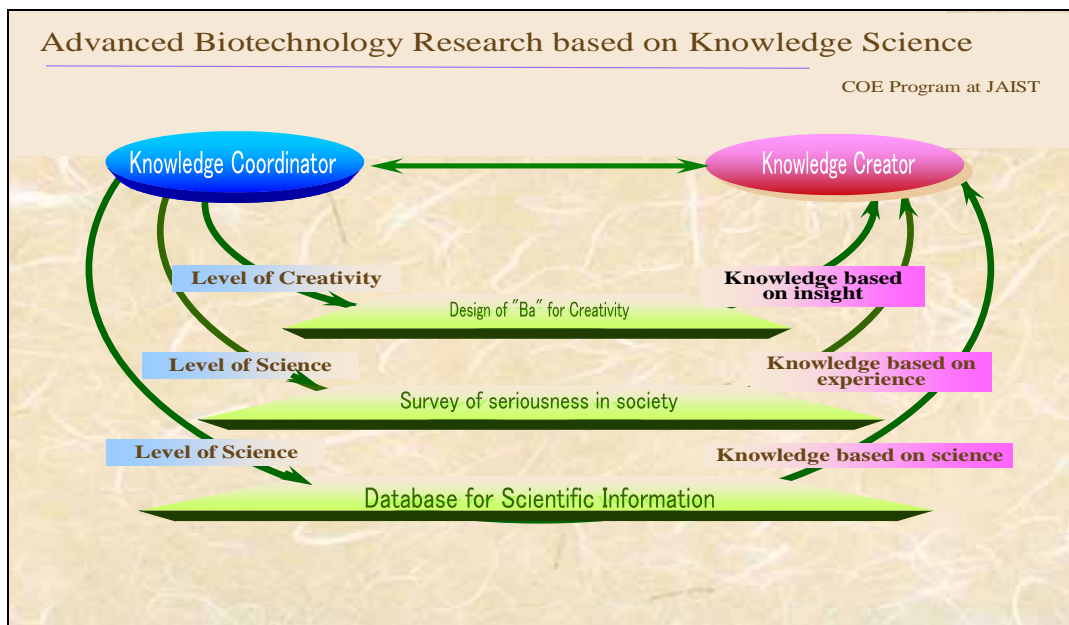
Advanced Biotechnology Research based on Knowledge Science

COE Program at JAIST

Knowledge Coordinator

Knowledge Creator

Level of Creativity

Knowledge based on insight

Design of "Ba" for Creativity

Level of Science

Knowledge based on experience

Survey of seriousness in society

Level of Science

Knowledge based on science

Database for Scientific Information